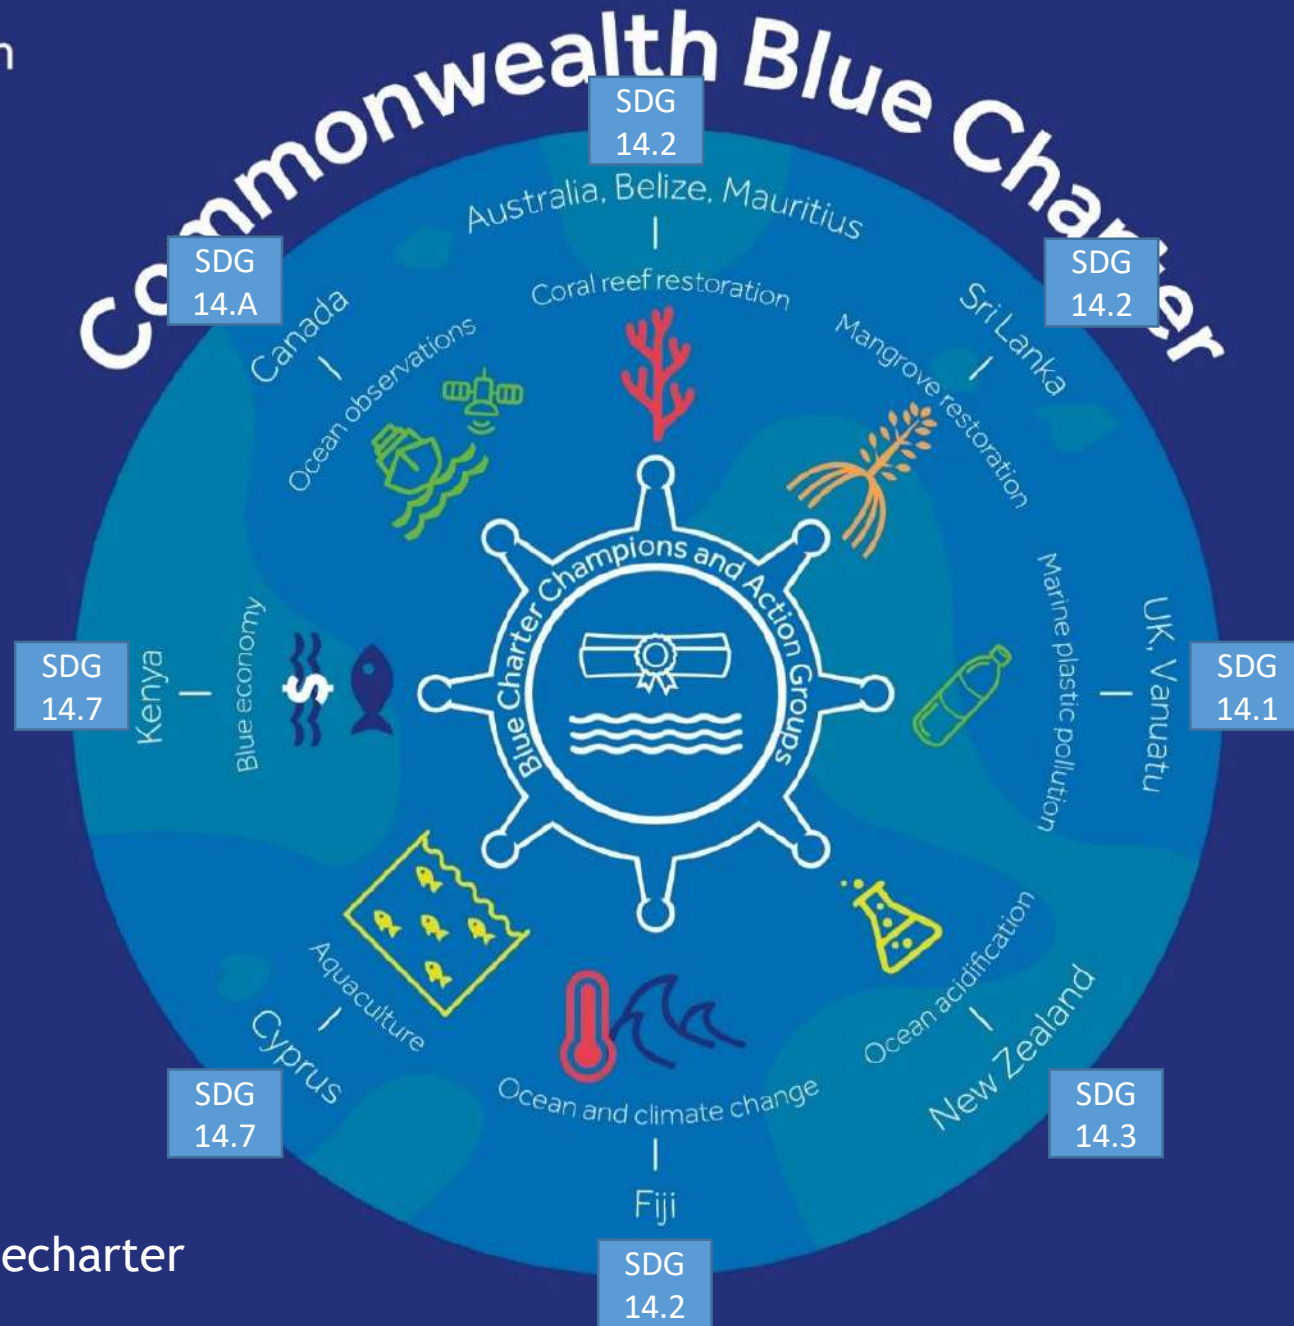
n

Commonwealth Blue Charter

SDG 14.2

Australia, Belize, Mauritius

Coral reef restoration

SDG 14.A

Canada

Ocean observations

SDG 14.2

Sri Lanka

Mangrove restoration

Blue Charter Champions and Action Groups

SDG 14.7

Kenya

Blue economy

Marine plastic pollution

UK, Vanuatu

SDG 14.1

Aquaculture

Cyprus

SDG 14.7

Ocean and climate change

Fiji

SDG 14.2

Ocean acidification

New Zealand

SDG 14.3

echarter